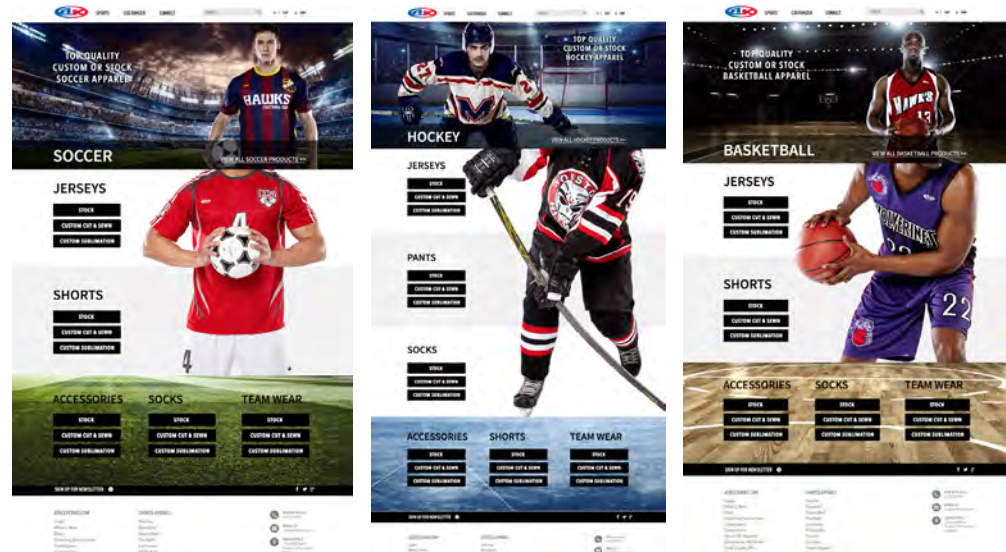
SPORTS CUSTOMIZE CONNECT

TOP QUALITY CUSTOM OR STOCK SOCCER APPAREL

HAWKS

SOCCER

VIEW ALL SOCCER PRODUCTS >>

JERSEYS

STOCK

CUSTOM CUT & SEWN

CUSTOM SUBLIMATION

SHORTS

STOCK

CUSTOM CUT & SEWN

CUSTOM SUBLIMATION

ACCESSORIES

STOCK

CUSTOM CUT & SEWN

CUSTOM SUBLIMATION

SOCKS

STOCK

CUSTOM CUT & SEWN

CUSTOM SUBLIMATION

TEAM WEAR

STOCK

CUSTOM CUT & SEWN

CUSTOM SUBLIMATION

SIGN UP FOR NEWSLETTER

SPORTS CUSTOMIZE CONNECT

TOP QUALITY CUSTOM OR STOCK HOCKEY APPAREL

HOCKEY

VIEW ALL HOCKEY PRODUCTS >>

JERSEYS

STOCK

CUSTOM CUT & SEWN

CUSTOM SUBLIMATION

PANTS

STOCK

CUSTOM CUT & SEWN

CUSTOM SUBLIMATION

SOCKS

STOCK

CUSTOM CUT & SEWN

CUSTOM SUBLIMATION

ACCESSORIES

STOCK

CUSTOM CUT & SEWN

CUSTOM SUBLIMATION

SHORTS

STOCK

CUSTOM CUT & SEWN

CUSTOM SUBLIMATION

TEAM WEAR

STOCK

CUSTOM CUT & SEWN

CUSTOM SUBLIMATION

SIGN UP FOR NEWSLETTER

SPORTS CUSTOMIZE CONNECT

TOP QUALITY CUSTOM OR STOCK BASKETBALL APPAREL

HAWKS 13

BASKETBALL

VIEW ALL BASKETBALL PRODUCTS >>

JERSEYS

STOCK

CUSTOM CUT & SEWN

CUSTOM SUBLIMATION

WOLVERINES 22

SHORTS

STOCK

CUSTOM CUT & SEWN

CUSTOM SUBLIMATION

ACCESSORIES

STOCK

CUSTOM CUT & SEWN

CUSTOM SUBLIMATION

SOCKS

STOCK

CUSTOM CUT & SEWN

CUSTOM SUBLIMATION

TEAM WEAR

STOCK

CUSTOM CUT & SEWN

CUSTOM SUBLIMATION

SIGN UP FOR NEWSLETTER

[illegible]